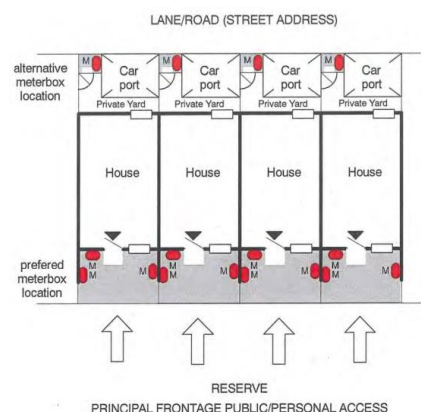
LANE/ROAD (STREET ADDRESS)

alternative meterbox location

M Car port
M Car port
M Car port
M Car port

Private Yard
Private Yard
Private Yard
Private Yard

House
House
House
House

prefered meterbox location

M M M
M M M
M M M
M M M

RESERVE

PRINCIPAL FRONTAGE PUBLIC/PERSONAL ACCESS